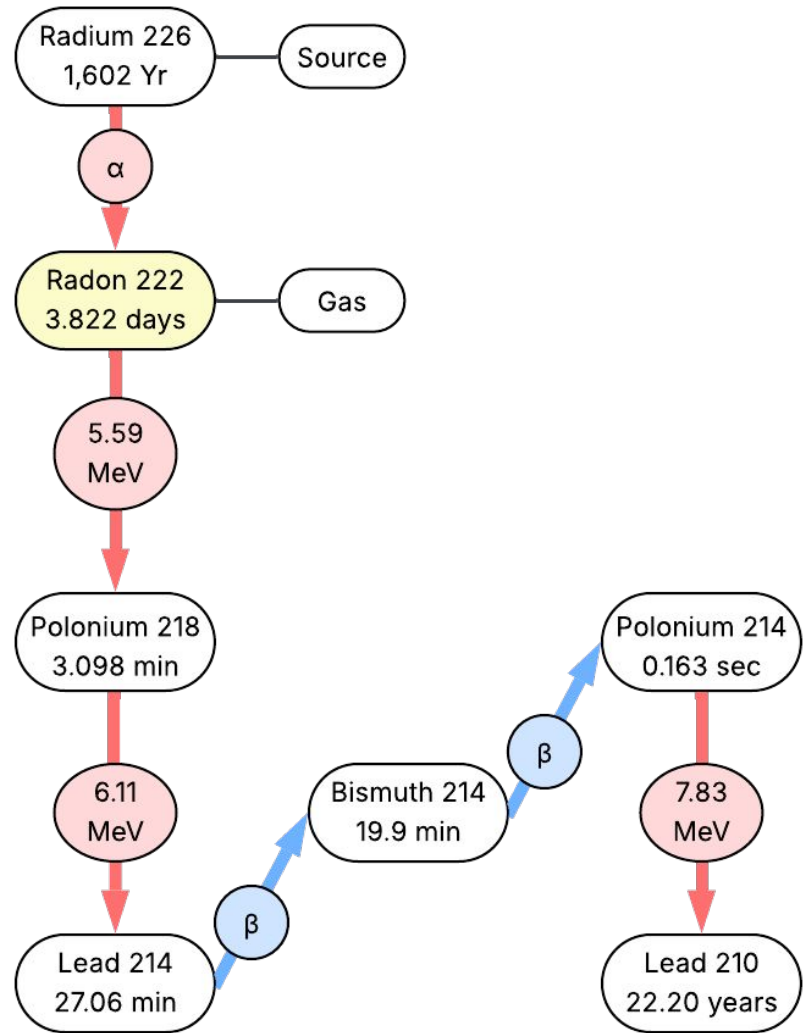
Radium 226
1,602 Yr

Source

α

Radon 222
3.822 days

Gas

5.59
MeV

Polonium 218
3.098 min

6.11
MeV

Lead 214
27.06 min

β

Bismuth 214
19.9 min

β

Polonium 214
0.163 sec

7.83
MeV

Lead 210
22.20 years